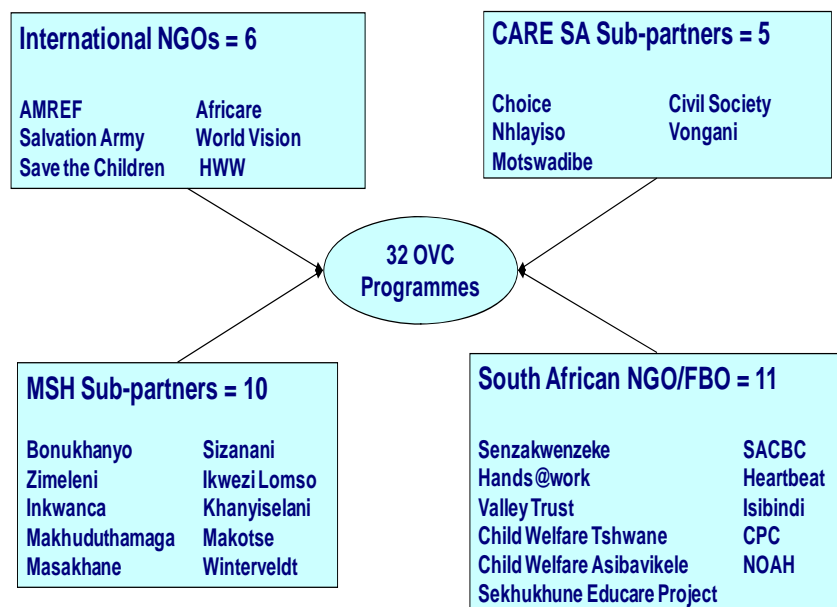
International NGOs = 6

AMREF
Salvation Army
Save the Children

Africare
World Vision
HWW

CARE SA Sub-partners = 5

Choice
Nhlayiso
Motswadibe

Civil Society
Vongani

32 OVC Programmes

MSH Sub-partners = 10

Bonukhanyo
Zimeleni
Inkwanca
Makhuduthamaga
Masakhane

Sizanani
Ikwezi Lomso
Khanyiselani
Makotse
Winterveldt

South African NGO/FBO = 11

Senzakwenzeke
Hands@work
Valley Trust
Child Welfare Tshwane
Child Welfare Asibavikele
Sekhukhune Educare Project

SACBC
Heartbeat
Isibindi
CPC
NOAH